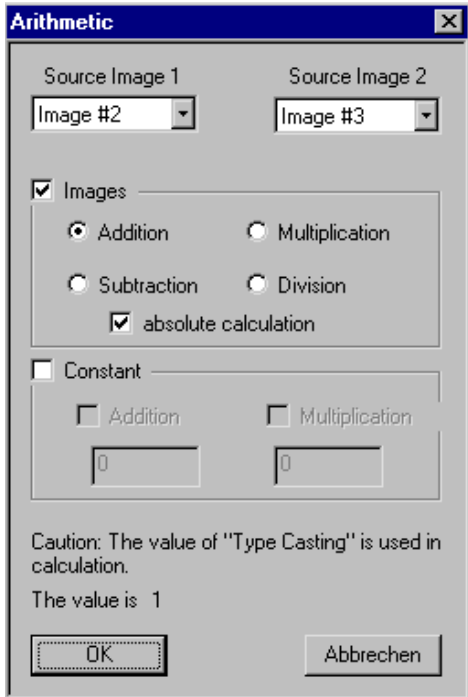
Arithmetic

Source Image 1
Image #2

Source Image 2
Image #3

Images
Addition
Multiplication
Subtraction
Division
absolute calculation

Constant
Addition
Multiplication
0
0

Caution: The value of "Type Casting" is used in calculation.

The value is 1

OK
Abbrechen